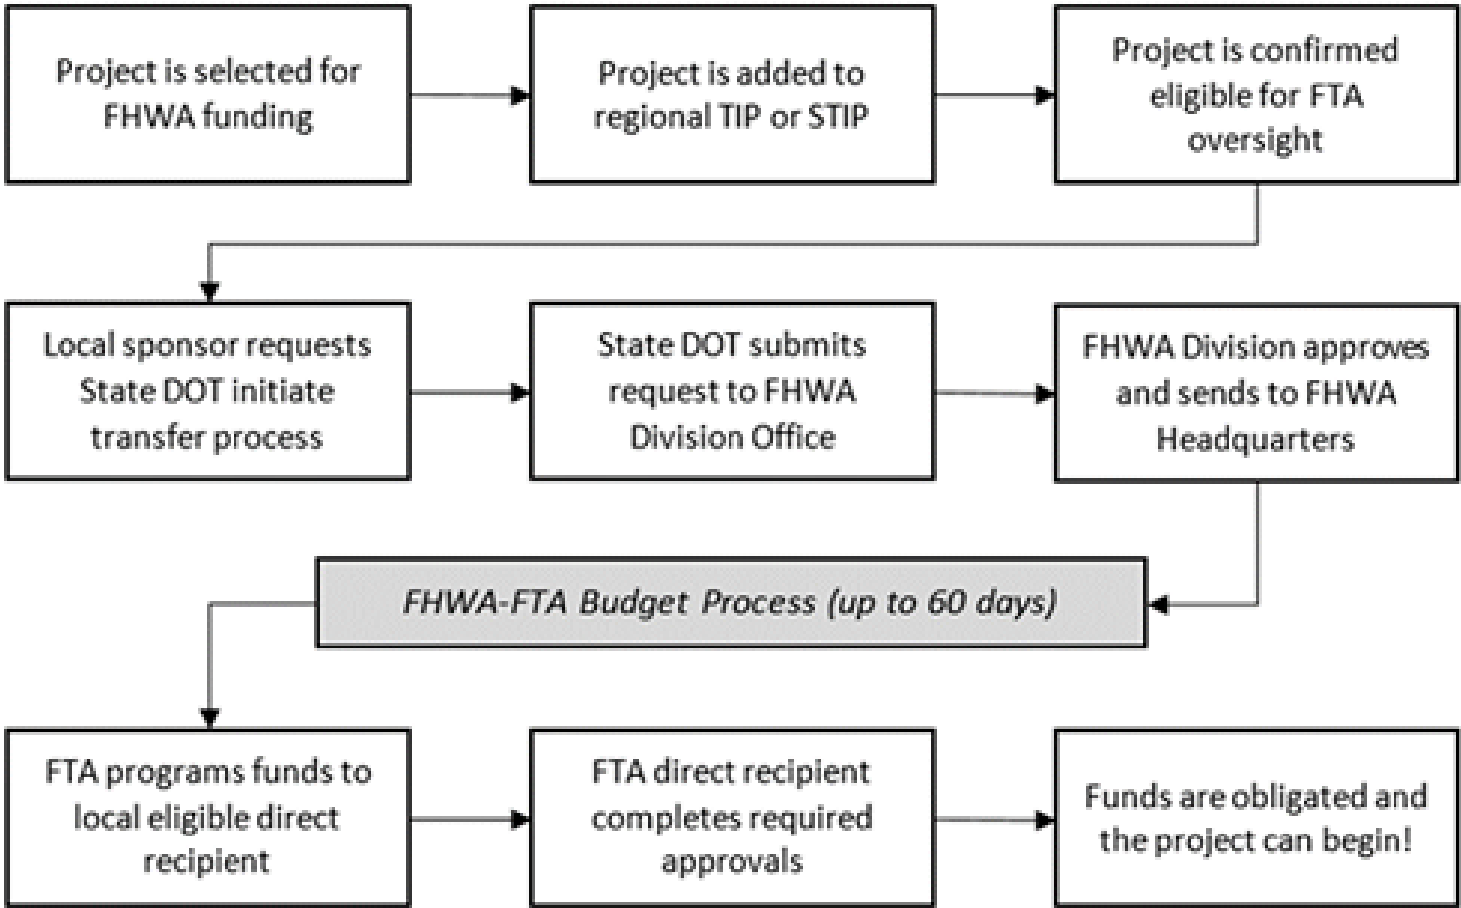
Project is selected for FHWA funding

Project is added to regional TIP or STIP

Project is confirmed eligible for FTA oversight

Local sponsor requests State DOT initiate transfer process

State DOT submits request to FHWA Division Office

FHWA Division approves and sends to FHWA Headquarters

FHWA-FTA Budget Process (up to 60 days)

FTA programs funds to local eligible direct recipient

FTA direct recipient completes required approvals

Funds are obligated and the project can begin!